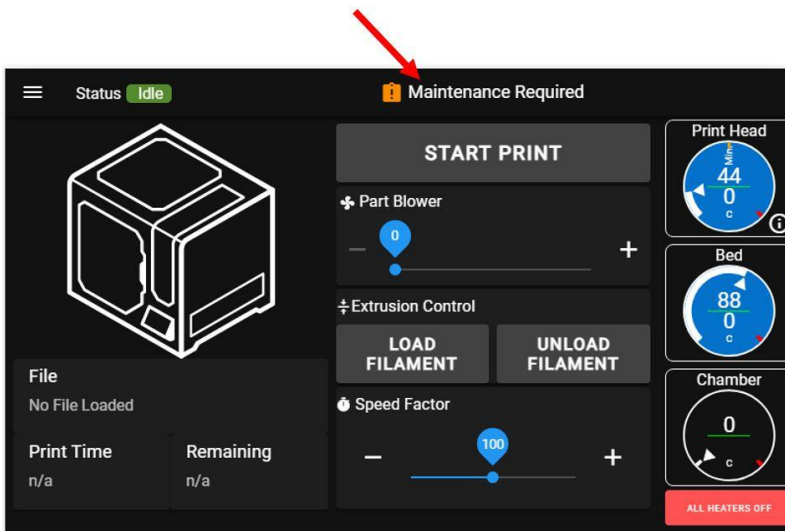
Status Idle

Maintenance Required

START PRINT

Part Blower

0

–

+

Extrusion Control

LOAD FILAMENT

UNLOAD FILAMENT

Speed Factor

100

–

+

File

No File Loaded

Print Time

n/a

Remaining

n/a

Print Head

Min

44

0

c

Bed

88

0

c

Chamber

0

c

ALL HEATERS OFF